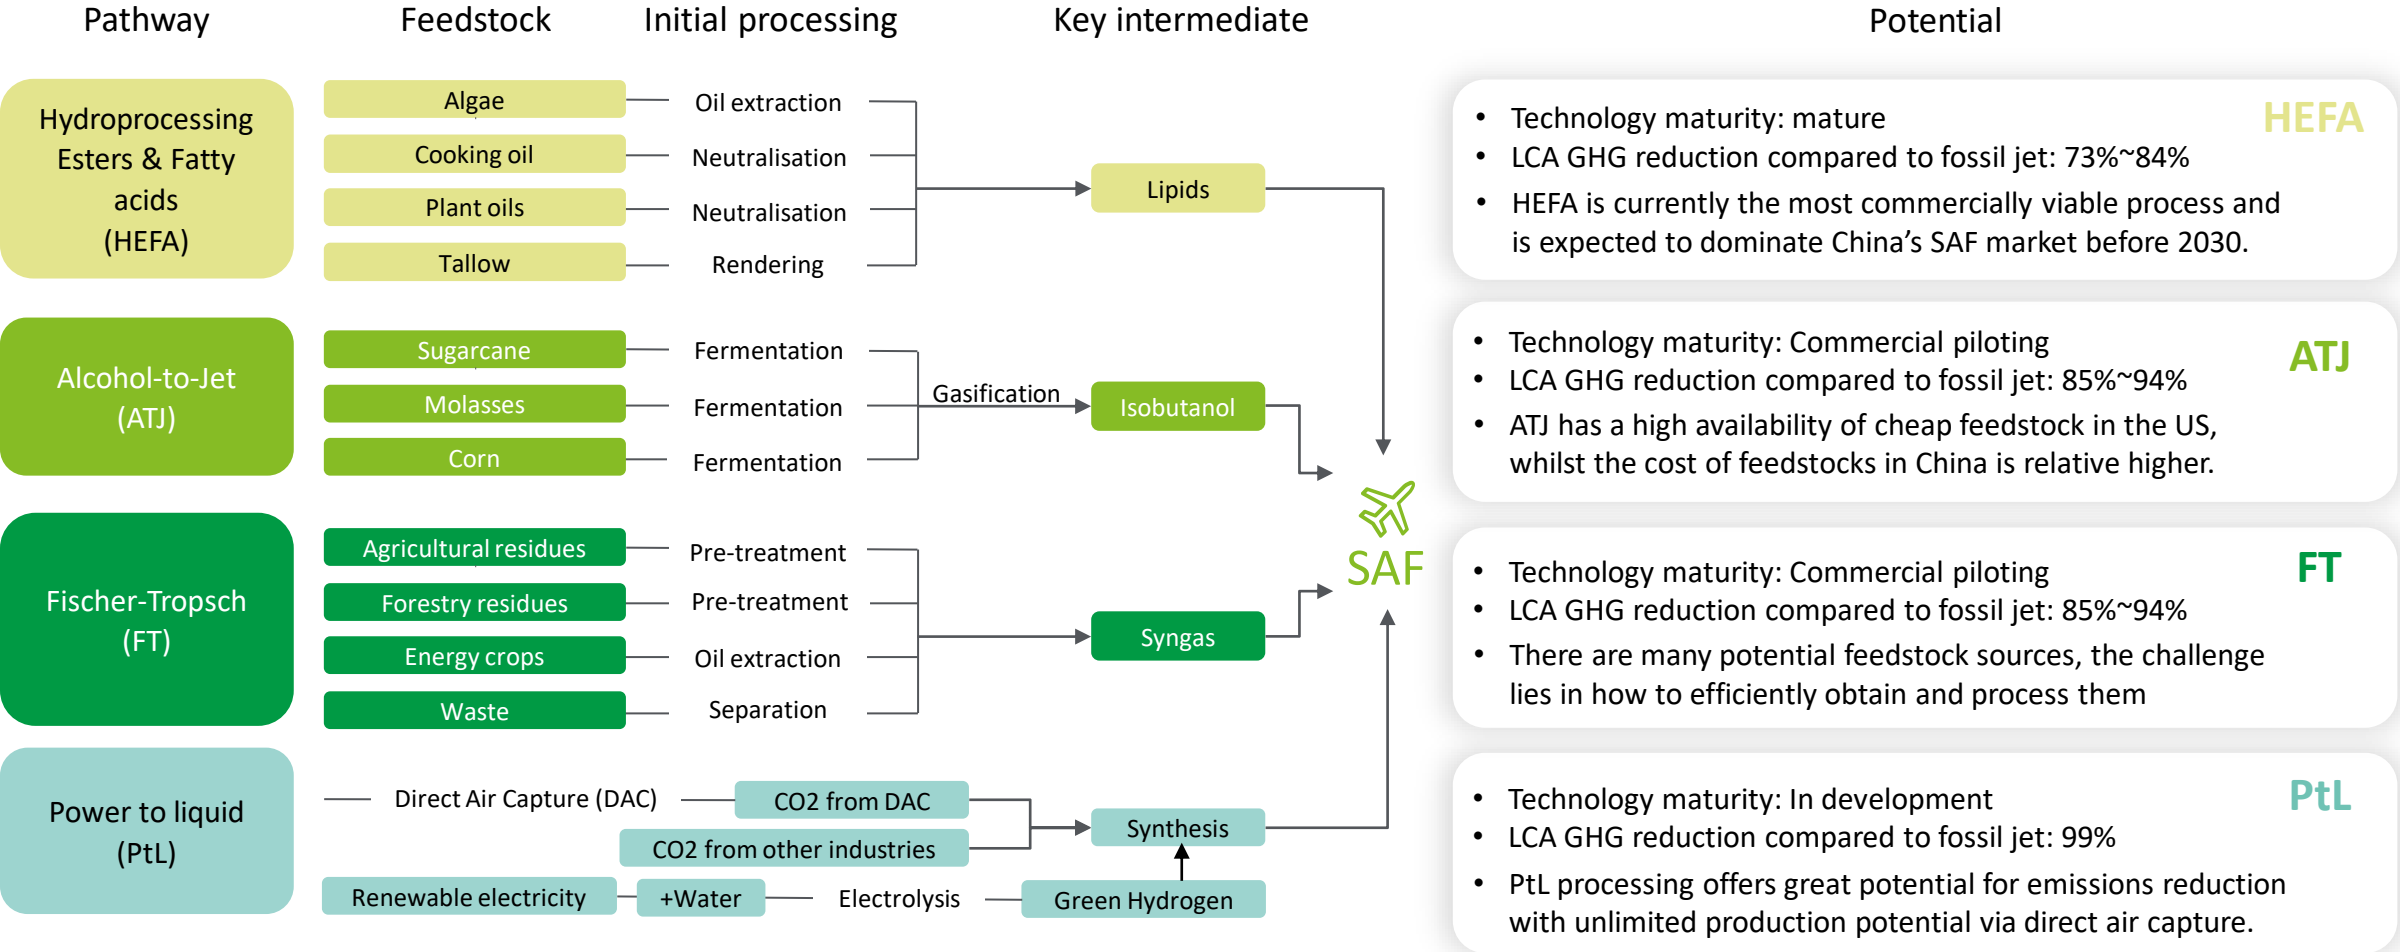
Pathway

Feedstock

Initial processing

Key intermediate

Potential

Hydroprocessing Esters & Fatty acids (HEFA)

Algae

Cooking oil

Plant oils

Tallow

Oil extraction

Neutralisation

Neutralisation

Rendering

Lipids

HEFA

• Technology maturity: mature
• LCA GHG reduction compared to fossil jet: 73%~84%
• HEFA is currently the most commercially viable process and is expected to dominate China's SAF market before 2030.

Alcohol-to-Jet (ATJ)

Sugarcane

Molasses

Corn

Fermentation

Fermentation

Fermentation

Gasification

Isobutanol

ATJ

• Technology maturity: Commercial piloting
• LCA GHG reduction compared to fossil jet: 85%~94%
• ATJ has a high availability of cheap feedstock in the US, whilst the cost of feedstocks in China is relative higher.

SAF

Fischer-Tropsch (FT)

Agricultural residues

Forestry residues

Energy crops

Waste

Pre-treatment

Pre-treatment

Oil extraction

Separation

Syngas

FT

• Technology maturity: Commercial piloting
• LCA GHG reduction compared to fossil jet: 85%~94%
• There are many potential feedstock sources, the challenge lies in how to efficiently obtain and process them

Power to liquid (PtL)

Direct Air Capture (DAC)

CO2 from DAC

CO2 from other industries

Synthesis

Renewable electricity

+Water

Electrolysis

Green Hydrogen

PtL

• Technology maturity: In development
• LCA GHG reduction compared to fossil jet: 99%
• PtL processing offers great potential for emissions reduction with unlimited production potential via direct air capture.